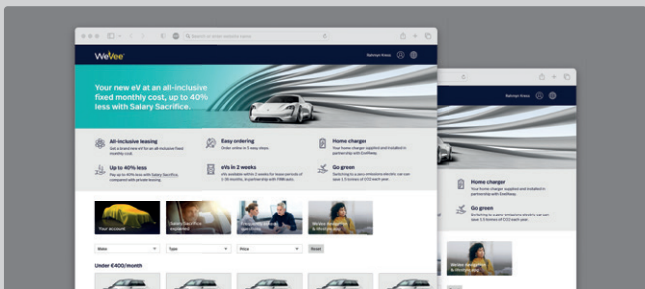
WeVee

Search or enter website name

Rahman Khan

Your new eV at an all-inclusive fixed monthly cost, up to 40% less with Salary Sacrifice.

All-inclusive leasing
Get a brand new eV for an all-inclusive fixed monthly cost.

Easy ordering
Order online in 3 easy steps.

Home charger
Your home charger supplied and installed in partnership with EvoEnergy.

Up to 40% less
Pay up to 40% less with Salary Sacrifice, compared with private leasing.

eVs in 2 weeks
eVs available within 2 weeks for lease periods of 1-36 months, in partnership with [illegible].

Go green
Switching to a zero-emissions electric car can save 1.5 tonnes of CO2 each year.

Your account

Salary sacrifice explained

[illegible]

We've designed a lifestyle for you

Make

Type

Price

Reset

Under €400/month

Rahman Khan

Home charger
Your home charger supplied and installed in partnership with EvoEnergy.

Go green
Switching to a zero-emissions electric car can save 1.5 tonnes of CO2 each year.

We've designed a lifestyle for you